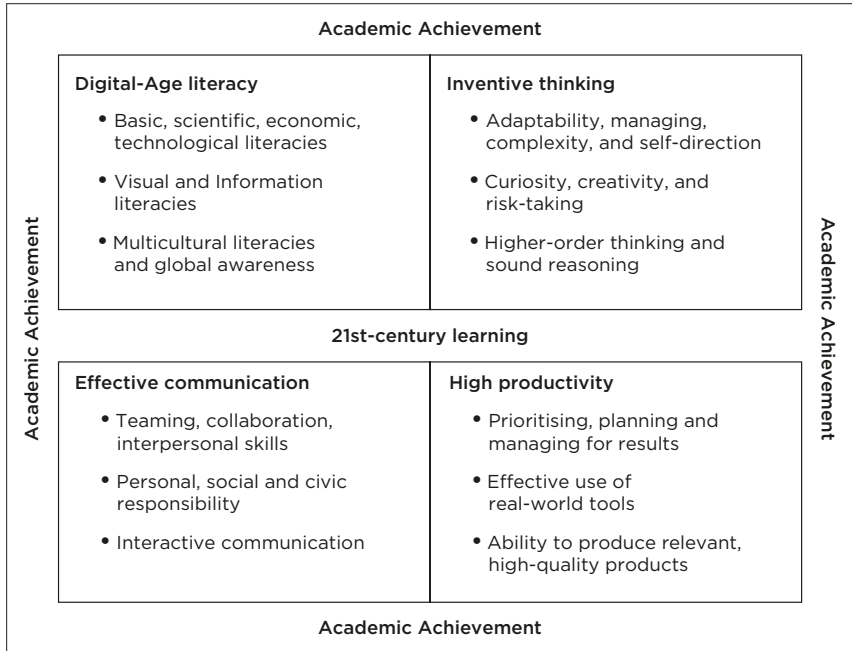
Academic Achievement

Academic Achievement

Academic Achievement

Digital-Age literacy

- Basic, scientific, economic, technological literacies
- Visual and Information literacies
- Multicultural literacies and global awareness

Inventive thinking

- Adaptability, managing, complexity, and self-direction
- Curiosity, creativity, and risk-taking
- Higher-order thinking and sound reasoning

21st-century learning

Effective communication

- Teaming, collaboration, interpersonal skills
- Personal, social and civic responsibility
- Interactive communication

High productivity

- Prioritising, planning and managing for results
- Effective use of real-world tools
- Ability to produce relevant, high-quality products

Academic Achievement